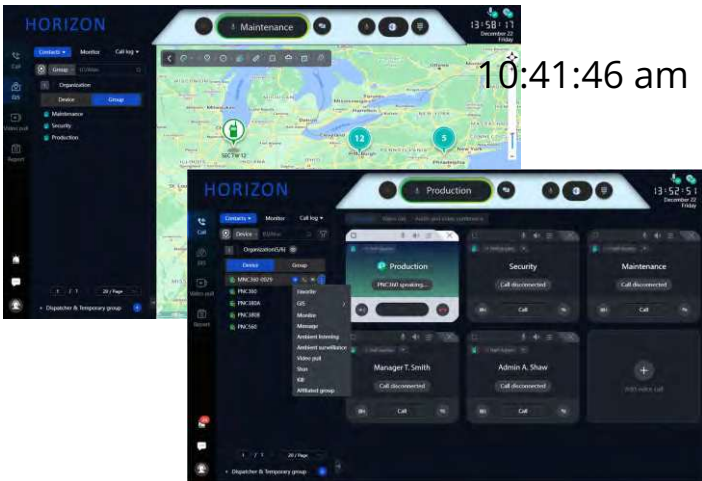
HORIZON

Maintenance

13:58:17
December 22
Friday

Call

GIS

Video wall

Report

Contacts

Monitor

Call log

Group

Organization

Device

Group

Maintenance

Security

Production

12

5

Dispatcher & Temporary group

10:41:46 am

HORIZON

Production

13:52:51
December 22
Friday

Call

GIS

Video wall

Report

Contacts

Monitor

Call log

Device

Organization(5/6)

Device

Group

MNC360-0029

PNC360

PNC380A

PNC380B

PNC560

Transfer

GIS

Monitor

Message

Ambient listening

Ambient surveillance

Video pull

Stun

Kill

Affiliated group

1 / 1

20 / Page

Dispatcher & Temporary group

Production

PNC360 speaking...

Security

Call disconnected

Call

Maintenance

Call disconnected

Call

Manager T. Smith

Call disconnected

Call

Admin A. Shaw

Call disconnected

Call

Add voice call